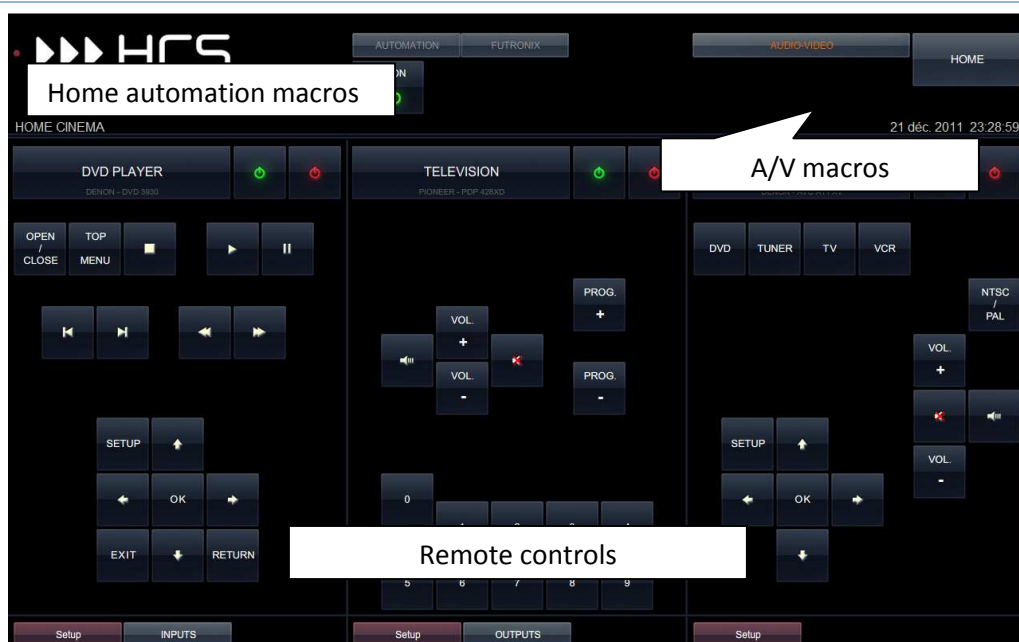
HCS

AUTOMATION FUTRONIX

AUDIO-VIDEO

HOME

Home automation macros

ON

HOME CINEMA

21 déc. 2011 23:28:59

DVD PLAYER
DENON - DVD 3930

TELEVISION
PIONEER - PDP 428XD

A/V macros

DENON - AVC A11XV

OPEN / CLOSE

TOP MENU

DVD TUNER TV VCR

PROG. +

NTSC / PAL

VOL. +

VOL. -

PROG. -

VOL. +

SETUP

SETUP

VOL. -

OK

OK

0

EXIT

RETURN

Remote controls

5 6 7 8 9

Setup INPUTS

Setup OUTPUTS

Setup